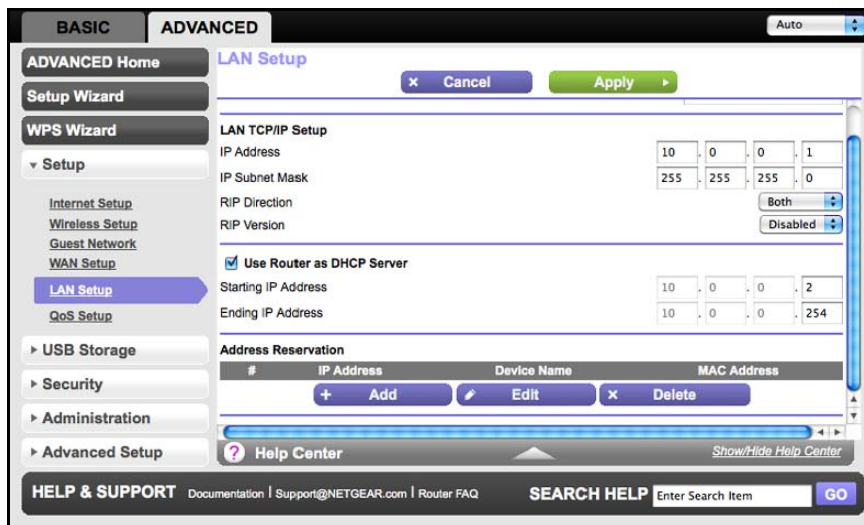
BASIC ADVANCED

Auto

ADVANCED Home

Setup Wizard

WPS Wizard

▾ Setup

Internet Setup
Wireless Setup
Guest Network
WAN Setup
LAN Setup
QoS Setup

▸ USB Storage

▸ Security

▸ Administration

▸ Advanced Setup

LAN Setup

× Cancel Apply ▸

LAN TCP/IP Setup

| | | | | |
|---|---|---|---|---|
| IP Address | 10 | 0 | 0 | 1 |
| IP Subnet Mask | 255 | 255 | 255 | 0 |

RIP Direction Both

RIP Version Disabled

☑ Use Router as DHCP Server

| | | | | |
|---|---|---|---|---|
| Starting IP Address | 10 | 0 | 0 | 2 |
| Ending IP Address | 10 | 0 | 0 | 254 |

Address Reservation

| # | IP Address | Device Name | MAC Address |
|---|---|---|---|

+ Add Edit × Delete

? Help Center Show/Hide Help Center

HELP & SUPPORT Documentation | Support@NETGEAR.com | Router FAQ SEARCH HELP Enter Search Item GO